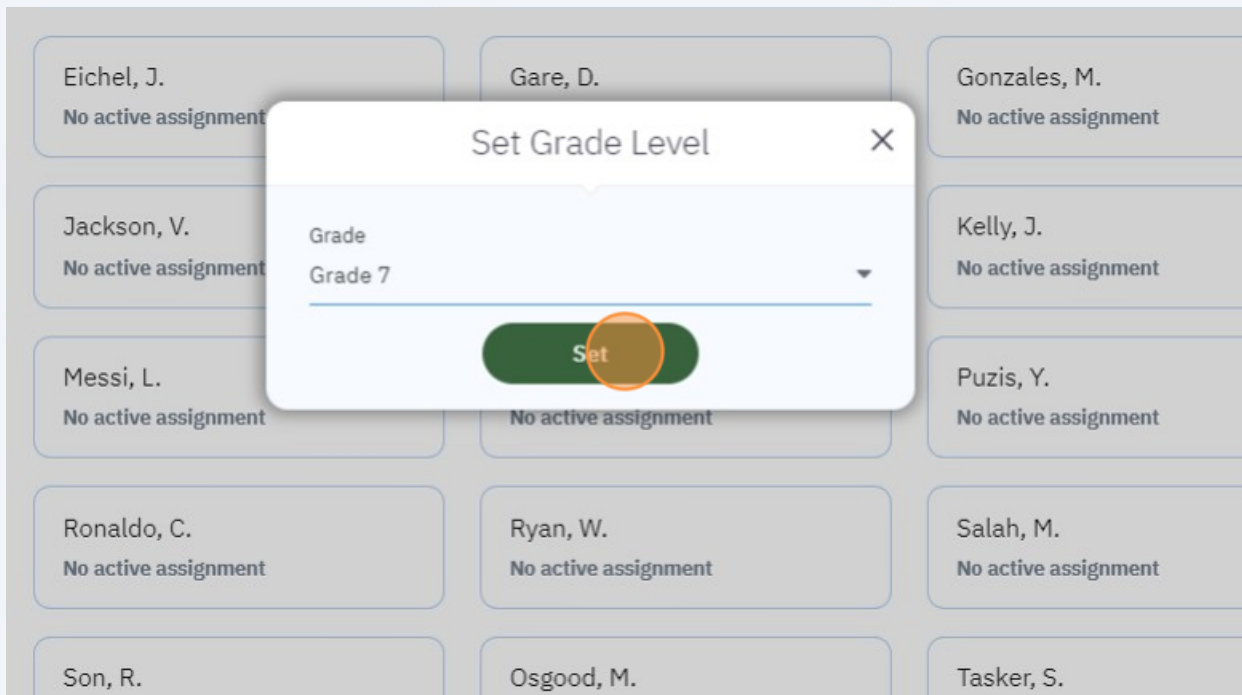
Eichel, J.
No active assignment

Gare, D.

Gonzales, M.
No active assignment

Set Grade Level

Grade
Grade 7

Set

Jackson, V.
No active assignment

Kelly, J.
No active assignment

Messi, L.
No active assignment

No active assignment

Puzis, Y.
No active assignment

Ronaldo, C.
No active assignment

Ryan, W.
No active assignment

Salah, M.
No active assignment

Son, R.

Osgood, M.

Tasker, S.